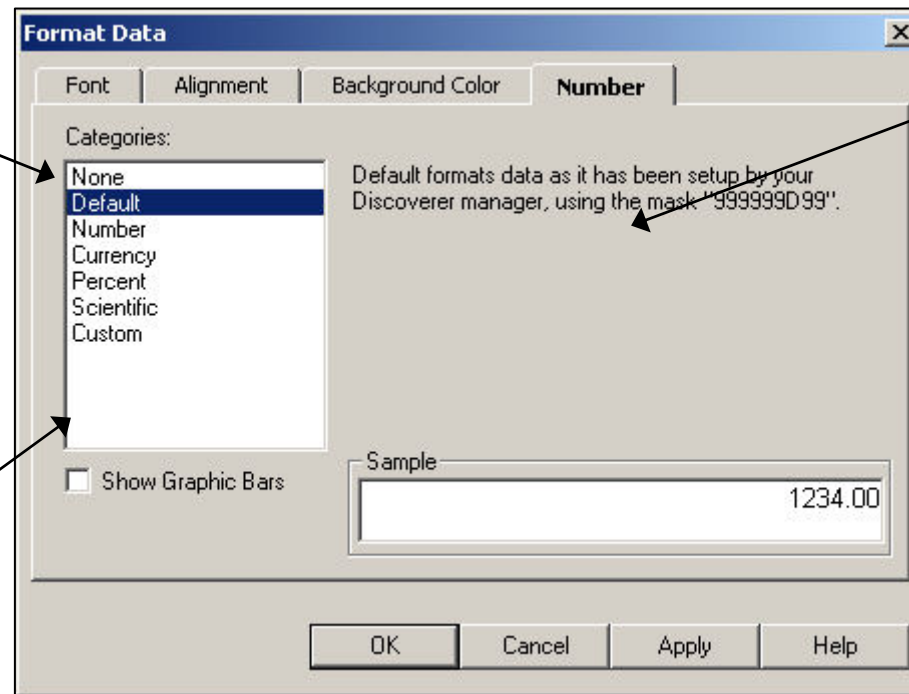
Format Data

Font | Alignment | Background Color | Number

Categories:

None
Default
Number
Currency
Percent
Scientific
Custom

Default formats data as it has been setup by your Discoverer manager, using the mask "999999D99".

Show Graphic Bars

Sample

1234.00

OK | Cancel | Apply | Help